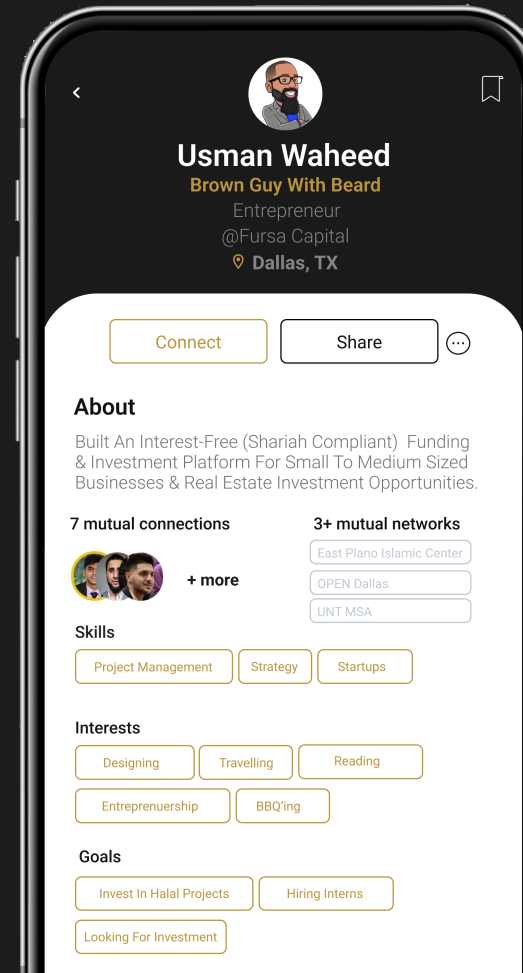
Usman Waheed
Brown Guy With Beard
Entrepreneur
@Fursa Capital
Dallas, TX

Connect
Share

About
Built An Interest-Free (Shariah Compliant) Funding & Investment Platform For Small To Medium Sized Businesses & Real Estate Investment Opportunities.

7 mutual connections
+ more

3+ mutual networks
East Plano Islamic Center
OPEN Dallas
UNT MSA

Skills
Project Management
Strategy
Startups

Interests
Designing
Travelling
Reading
Entreprenuership
BBQ'ing

Goals
Invest In Halal Projects
Hiring Interns
Looking For Investment